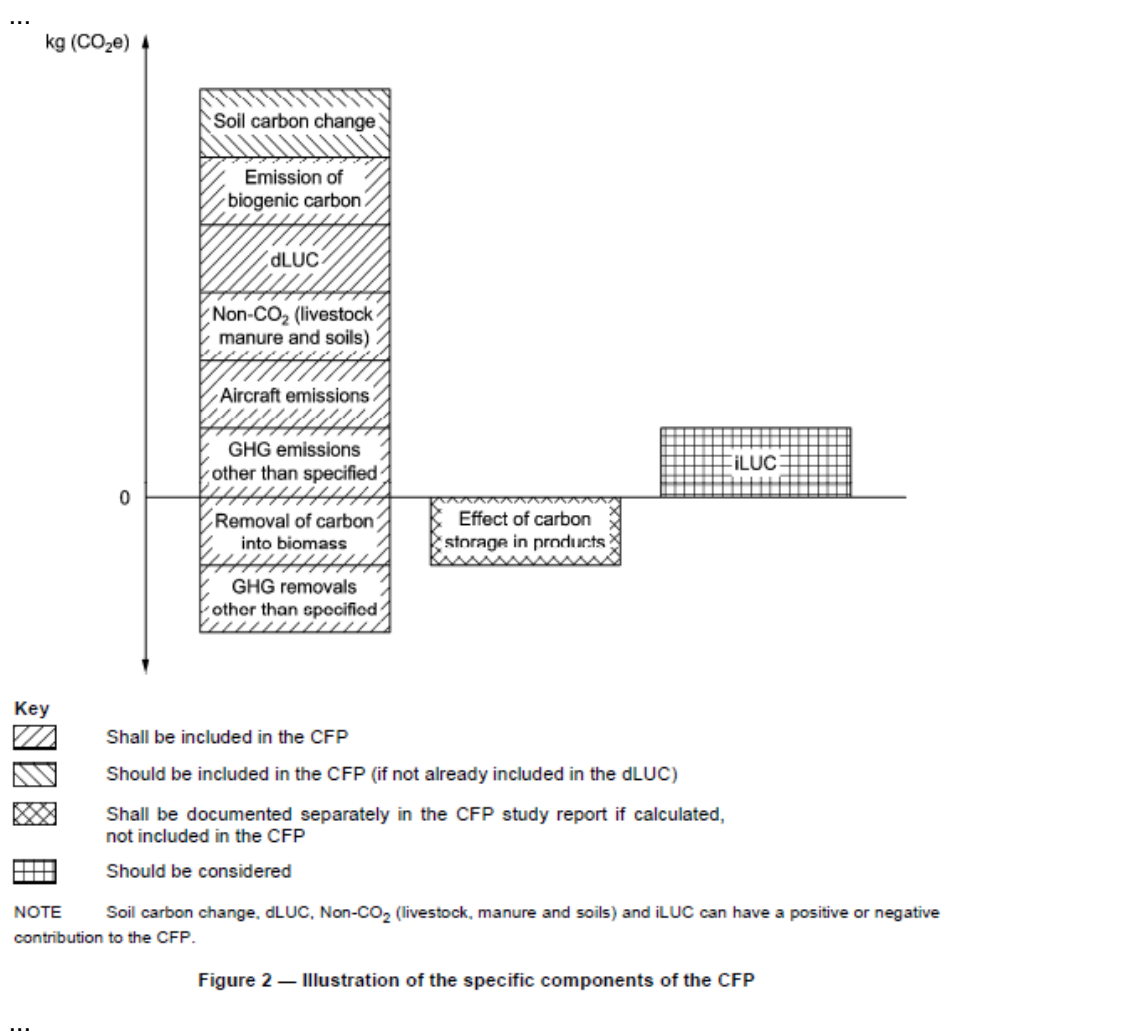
...

kg ($CO_2e$)

Soil carbon change

Emission of biogenic carbon

dLUC

Non-$CO_2$ (livestock manure and soils)

Aircraft emissions

GHG emissions other than specified

0

Removal of carbon into biomass

GHG removals other than specified

Effect of carbon storage in products

iLUC

Key

Shall be included in the CFP

Should be included in the CFP (if not already included in the dLUC)

Shall be documented separately in the CFP study report if calculated, not included in the CFP

Should be considered

NOTE Soil carbon change, dLUC, Non-$CO_2$ (livestock, manure and soils) and iLUC can have a positive or negative contribution to the CFP.

Figure 2 — Illustration of the specific components of the CFP

...